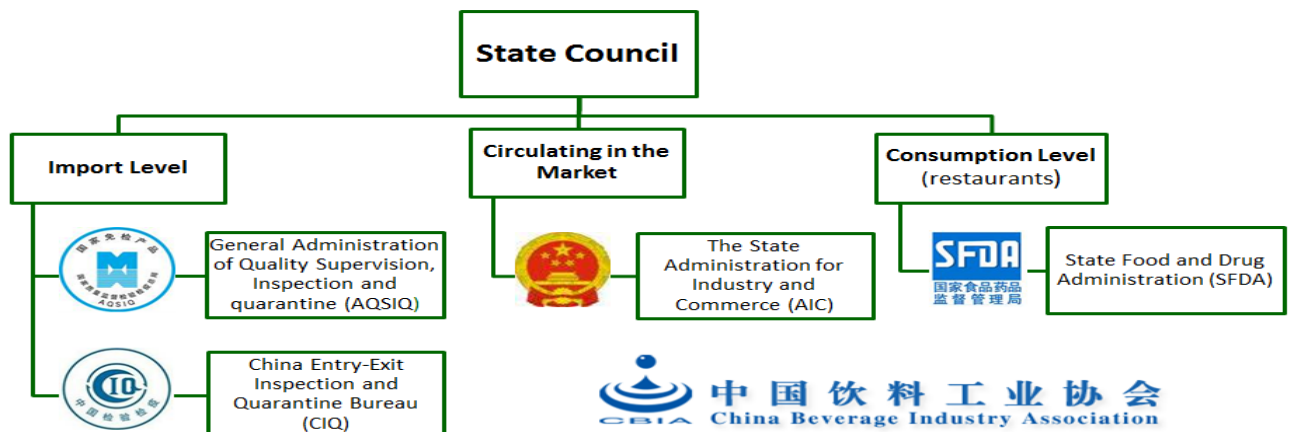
State Council

Import Level

国家免检产品
AQSIQ

General Administration of Quality Supervision, Inspection and quarantine (AQSIQ)

CIQ
中国检验检疫

China Entry-Exit Inspection and Quarantine Bureau (CIQ)

Circulating in the Market

The State Administration for Industry and Commerce (AIC)

Consumption Level (restaurants)

SFDA
国家食品药品监督管理局

State Food and Drug Administration (SFDA)

CBIA
中国饮料工业协会
China Beverage Industry Association